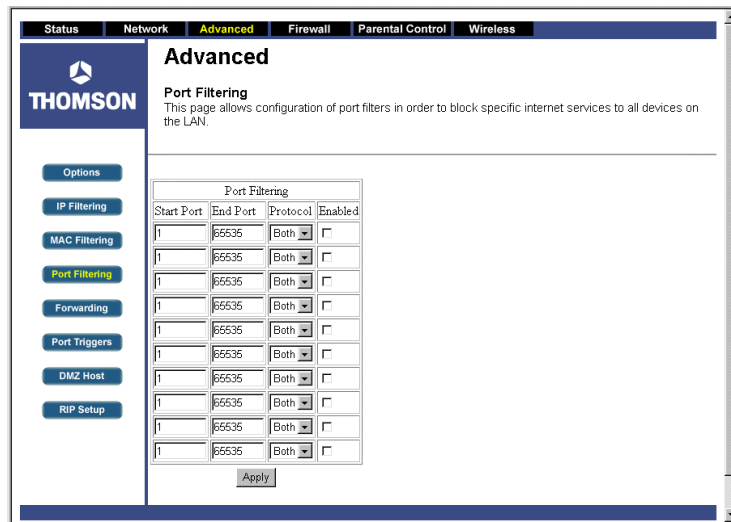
Status Network Advanced Firewall Parental Control Wireless

THOMSON

Advanced

Port Filtering
This page allows configuration of port filters in order to block specific internet services to all devices on the LAN.

Options
IP Filtering
MAC Filtering
Port Filtering
Forwarding
Port Triggers
DMZ Host
RIP Setup

| Port Filtering | | | |
|---|---|---|---|
| Start Port | End Port | Protocol | Enabled |
| 1 | 65535 | Both | |
| 1 | 65535 | Both | |
| 1 | 65535 | Both | |
| 1 | 65535 | Both | |
| 1 | 65535 | Both | |
| 1 | 65535 | Both | |
| 1 | 65535 | Both | |
| 1 | 65535 | Both | |
| 1 | 65535 | Both | |
| 1 | 65535 | Both | |

Apply